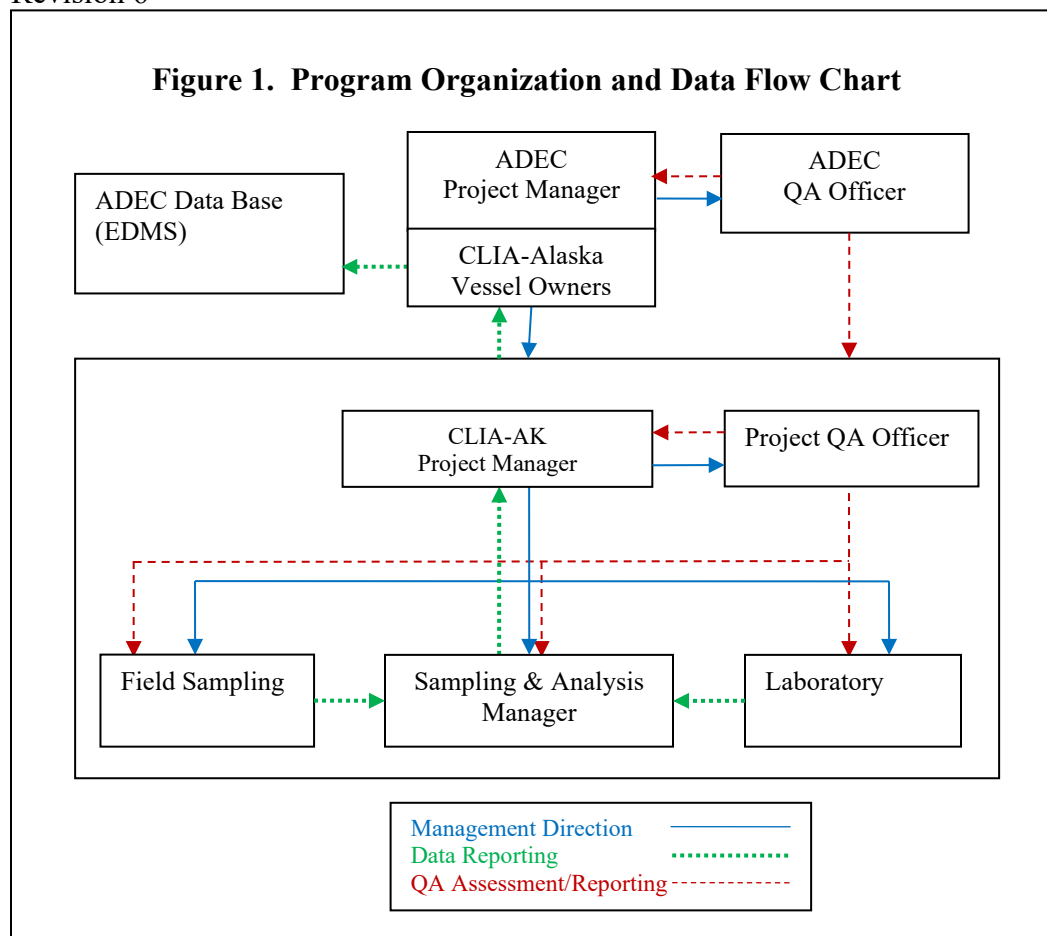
Revision 0

Figure 1. Program Organization and Data Flow Chart

ADEC Project Manager

ADEC QA Officer

ADEC Data Base (EDMS)

CLIA-Alaska Vessel Owners

CLIA-AK Project Manager

Project QA Officer

Field Sampling

Sampling & Analysis Manager

Laboratory

Management Direction
Data Reporting
QA Assessment/Reporting